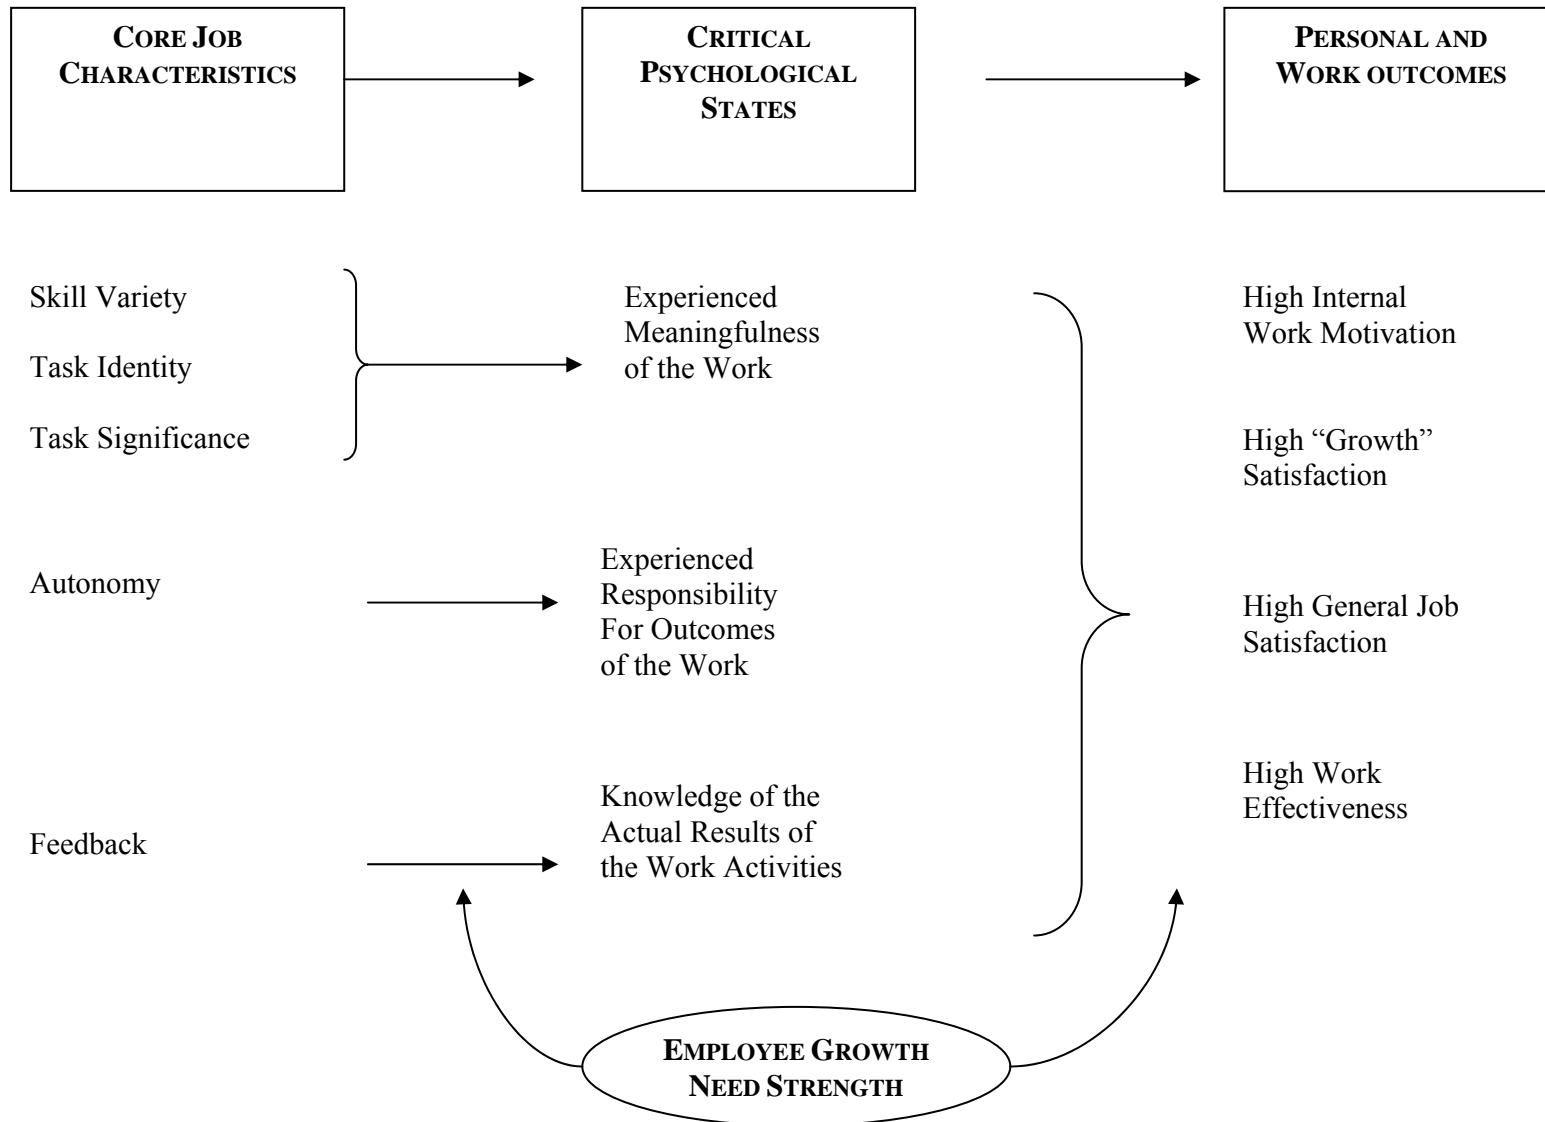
CORE JOB CHARACTERISTICS

CRITICAL PSYCHOLOGICAL STATES

PERSONAL AND WORK OUTCOMES

Skill Variety

Task Identity

Task Significance

Experienced Meaningfulness of the Work

High Internal Work Motivation

High "Growth" Satisfaction

Autonomy

Experienced Responsibility For Outcomes of the Work

High General Job Satisfaction

High Work Effectiveness

Feedback

Knowledge of the Actual Results of the Work Activities

EMPLOYEE GROWTH NEED STRENGTH